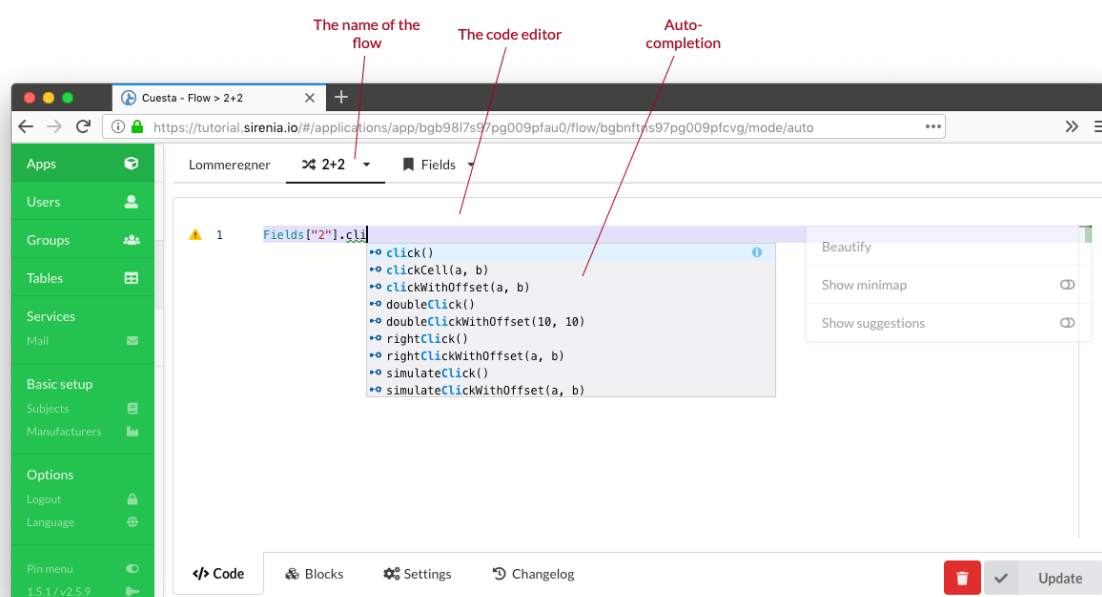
The name of the flow

The code editor

Auto-completion

Cuesta - Flow > 2+2

https://tutorial.sirenia.io/#/applications/app/bgb98l7s97pg009pfau0/flow/bgbnftns97pg009pfcvg/mode/auto

Apps
Users
Groups
Tables
Services
Mail
Basic setup
Subjects
Manufacturers
Options
Logout
Language
Pin menu
1.5.1 / v2.5.9

Lommeregner
2+2
Fields

1 Fields["2"].cli

click()
clickCell(a, b)
clickWithOffset(a, b)
doubleClick()
doubleClickWithOffset(10, 10)
rightClick()
rightClickWithOffset(a, b)
simulateClick()
simulateClickWithOffset(a, b)

Beautify
Show minimap
Show suggestions

Code
Blocks
Settings
Changelog

Update